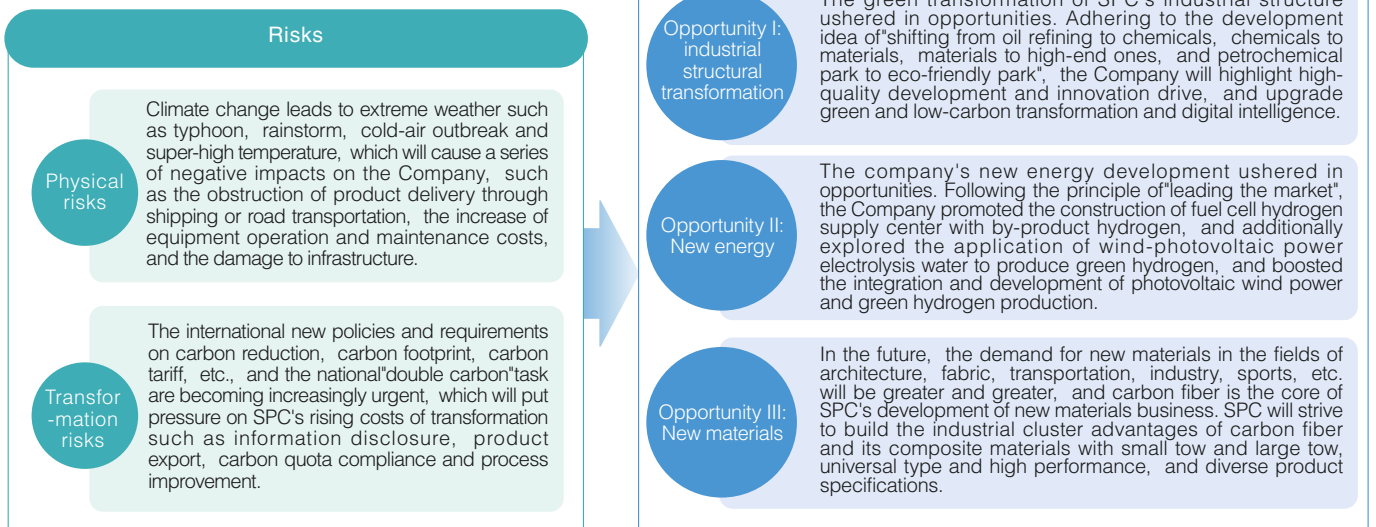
Risks

Physical risks

Climate change leads to extreme weather such as typhoon, rainstorm, cold-air outbreak and super-high temperature, which will cause a series of negative impacts on the Company, such as the obstruction of product delivery through shipping or road transportation, the increase of equipment operation and maintenance costs, and the damage to infrastructure.

Transfor-mation risks

The international new policies and requirements on carbon reduction, carbon footprint, carbon tariff, etc., and the national"double carbon"task are becoming increasingly urgent, which will put pressure on SPC's rising costs of transformation such as information disclosure, product export, carbon quota compliance and process improvement.

Opportunity I: industrial structural transformation

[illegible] green transformation of SPC's industrial structure ushered in opportunities. Adhering to the development idea of"shifting from oil refining to chemicals, chemicals to materials, materials to high-end ones, and petrochemical park to eco-friendly park", the Company will highlight high-quality development and innovation drive, and upgrade green and low-carbon transformation and digital intelligence.

Opportunity II: New energy

The company's new energy development ushered in opportunities. Following the principle of"leading the market", the Company promoted the construction of fuel cell hydrogen supply center with by-product hydrogen, and additionally explored the application of wind-photovoltaic power electrolysis water to produce green hydrogen, and boosted the integration and development of photovoltaic wind power and green hydrogen production.

Opportunity III: New materials

In the future, the demand for new materials in the fields of architecture, fabric, transportation, industry, sports, etc. will be greater and greater, and carbon fiber is the core of SPC's development of new materials business. SPC will strive to build the industrial cluster advantages of carbon fiber and its composite materials with small tow and large tow, universal type and high performance, and diverse product specifications.